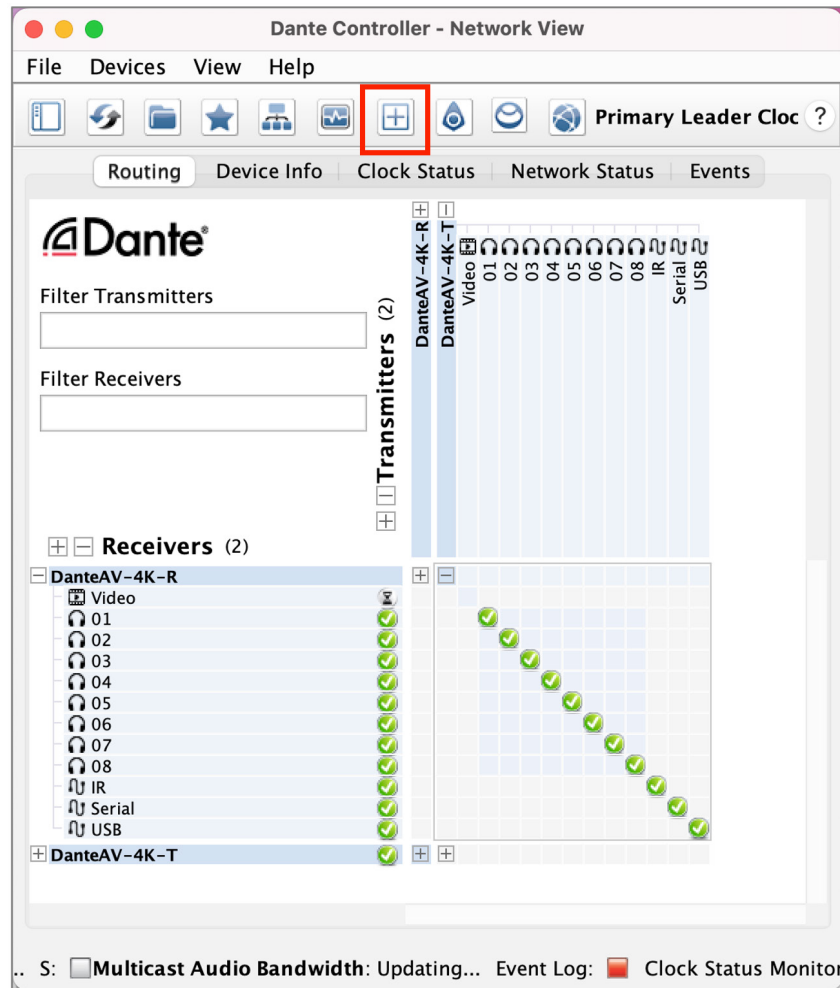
Dante Controller - Network View

File Devices View Help

Primary Leader Cloc ?

Routing Device Info Clock Status Network Status Events

Dante

Filter Transmitters

Filter Receivers

Transmitters (2)

DanteAV-4K-R
DanteAV-4K-T
Video
01
02
03
04
05
06
07
08
IR
Serial
USB

Receivers (2)

DanteAV-4K-R
Video
01
02
03
04
05
06
07
08
IR
Serial
USB
DanteAV-4K-T

.. S: Multicast Audio Bandwidth: Updating... Event Log: Clock Status Monitor